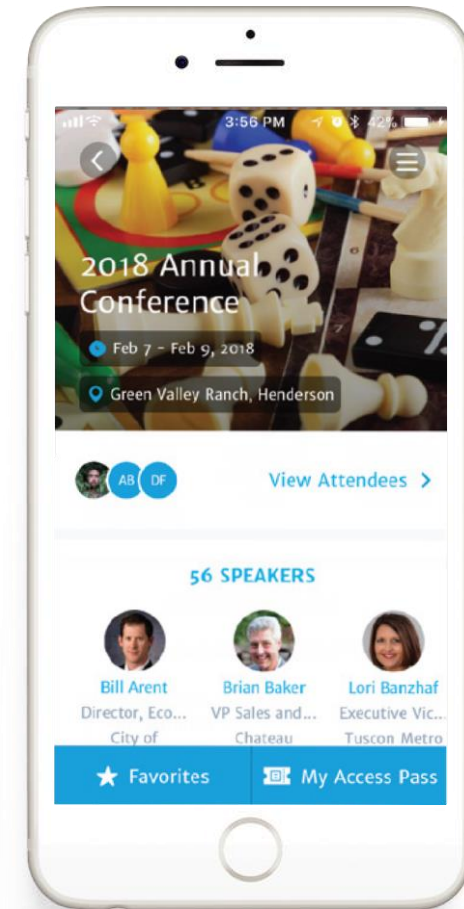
3:56 PM 42%

2018 Annual Conference

Feb 7 - Feb 9, 2018

Green Valley Ranch, Henderson

AB DF

View Attendees >

56 SPEAKERS

Bill Arent
Director, Eco...
City of

Brian Baker
VP Sales and...
Chateau

Lori Banzhaf
Executive Vic...
Tuscon Metro

Favorites

My Access Pass